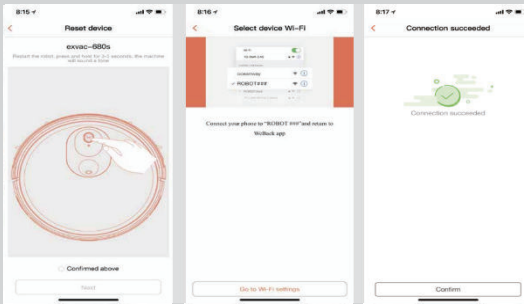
8:15

Reset device

exvac-680s

Restart the robot, press and hold for 3-5 seconds, the machine will sound a tone

Confirmed above

Next

8:16

Select device Wi-Fi

Wi-Fi

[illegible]

ROBOT-###

Connect your phone to "ROBOT ###"and return to Welback app

Go to Wi-Fi settings

8:17

Connection succeeded

Connection succeeded

Confirm